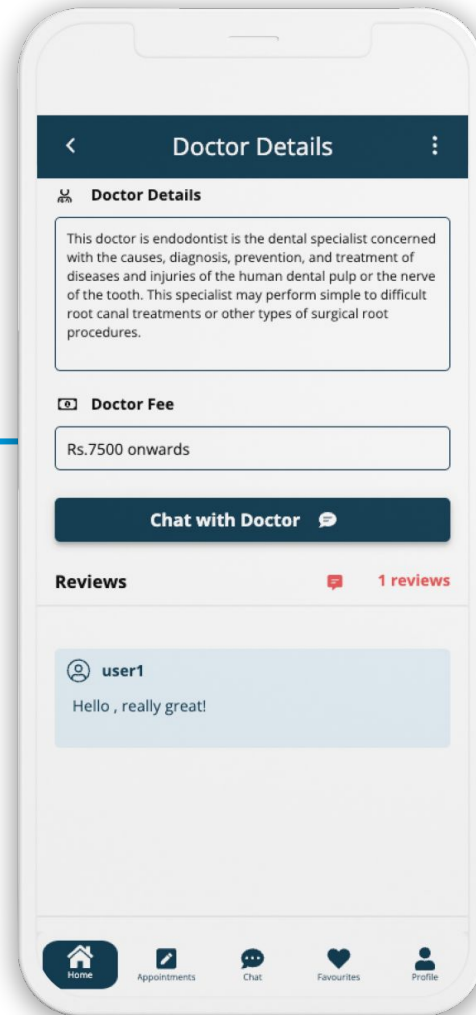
<

Doctor Details

Doctor Details

This doctor is endodontist is the dental specialist concerned with the causes, diagnosis, prevention, and treatment of diseases and injuries of the human dental pulp or the nerve of the tooth. This specialist may perform simple to difficult root canal treatments or other types of surgical root procedures.

Doctor Fee

Rs.7500 onwards

Chat with Doctor

Reviews

1 reviews

user1

Hello , really great!

Home

Appointments

Chat

Favourites

Profile